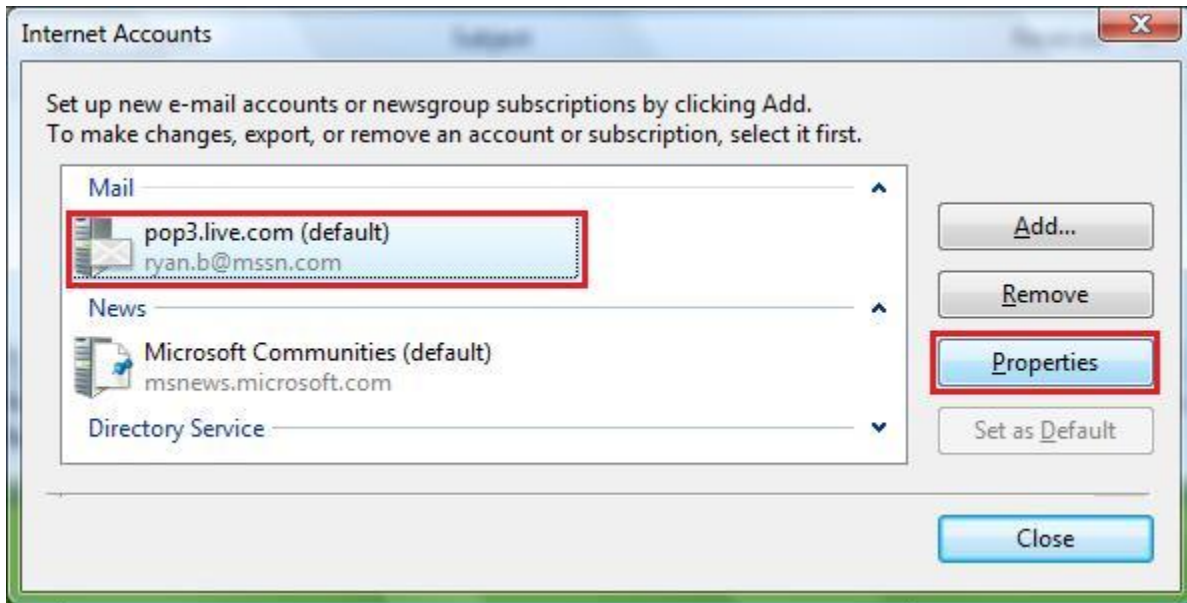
Internet Accounts

Set up new e-mail accounts or newsgroup subscriptions by clicking Add.
To make changes, export, or remove an account or subscription, select it first.

Mail

pop3.live.com (default)
ryan.b@mssn.com

News

Microsoft Communities (default)
msnews.microsoft.com

Directory Service

Add...

Remove

Properties

Set as Default

Close